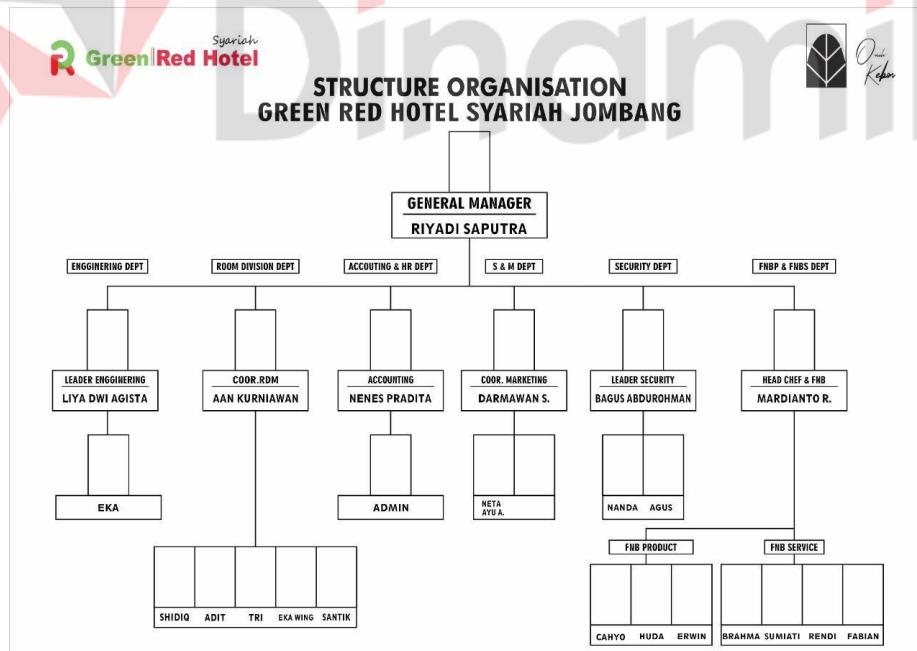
Green Red Hotel Syariah

Omah Kebon

STRUCTURE ORGANISATION
GREEN RED HOTEL SYARIAH JOMBANG

GENERAL MANAGER
RIYADI SAPUTRA

ENGGINERING DEPT
ROOM DIVISION DEPT
ACCOUTING & HR DEPT
S & M DEPT
SECURITY DEPT
FNBP & FNBS DEPT

LEADER ENGGINERING
LIYA DWI AGISTA

COOR.RDM
AAN KURNIAWAN

ACCOUNTING
NENES PRADITA

COOR. MARKETING
DARMAWAN S.

LEADER SECURITY
BAGUS ABDUROHMAN

HEAD CHEF & FNB
MARDIANTO R.

EKA

ADMIN

NETA
AYU A.

NANDA AGUS

FNB PRODUCT
FNB SERVICE

SHIDIQ ADIT TRI EKA WING SANTIK

CAHYO HUDA ERWIN

BRAHMA SUMIATI RENDI FABIAN

Dinami